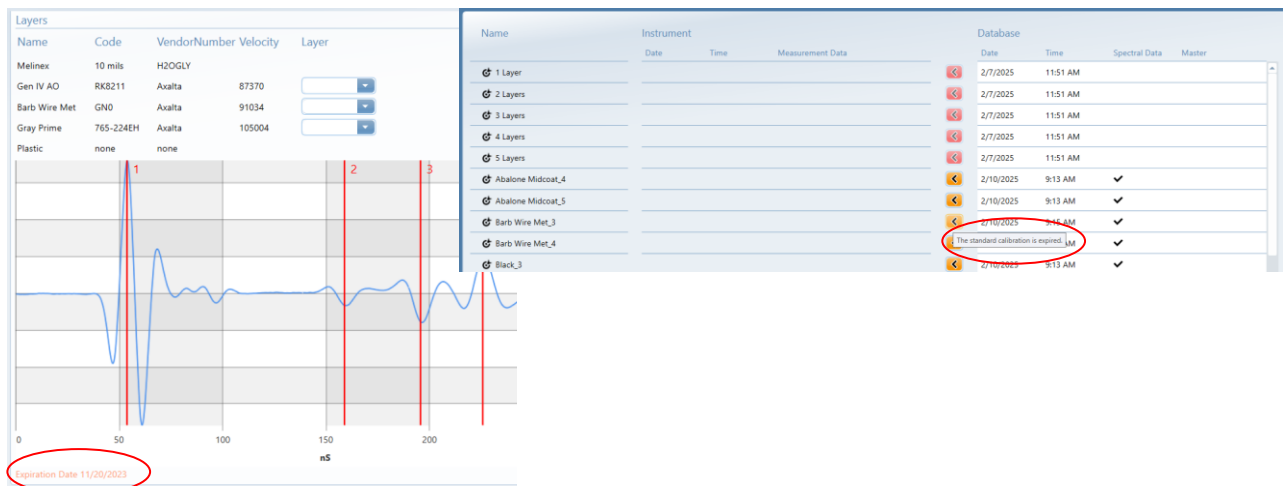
Layers

| Name | Code | VendorNumber | Velocity | Layer |
|---|---|---|---|---|
| Melinex | 10 mils | H2OGLY | | |
| Gen IV AO | RK8211 | Axalta | 87370 | |
| Barb Wire Met | GN0 | Axalta | 91034 | |
| Gray Prime | 765-224EH | Axalta | 105004 | |
| Plastic | none | none | | |

1 2 3

0 50 100 150 200

nS

Expiration Date 11/20/2023

| Name | Instrument Date | Time | Measurement Data | | Database Date | Time | Spectral Data | Master |
|---|---|---|---|---|---|---|---|---|
| 1 Layer | | | | | 2/7/2025 | 11:51 AM | | |
| 2 Layers | | | | | 2/7/2025 | 11:51 AM | | |
| 3 Layers | | | | | 2/7/2025 | 11:51 AM | | |
| 4 Layers | | | | | 2/7/2025 | 11:51 AM | | |
| 5 Layers | | | | | 2/7/2025 | 11:51 AM | | |
| Abalone Midcoat_4 | | | | | 2/10/2025 | 9:13 AM | ✔ | |
| Abalone Midcoat_5 | | | | | 2/10/2025 | 9:13 AM | ✔ | |
| Barb Wire Met_3 | | | | | 2/10/2025 | 9:15 AM | ✔ | |
| Barb Wire Met_4 | | | | | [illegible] | AM | ✔ | |
| Black_3 | | | | | 2/10/2025 | 9:13 AM | ✔ | |

The standard calibration is expired.